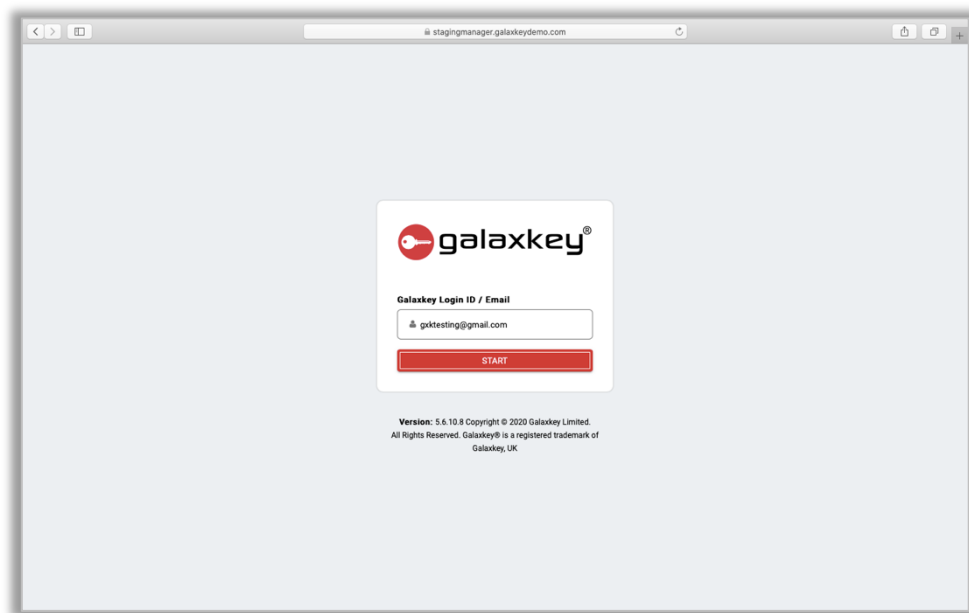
stagingmanager.galaxkeydemo.com

galaxkey®

Galaxkey Login ID / Email

gxktesting@gmail.com

START

Version: 5.6.10.8 Copyright © 2020 Galaxkey Limited. All Rights Reserved. Galaxkey® is a registered trademark of Galaxkey, UK